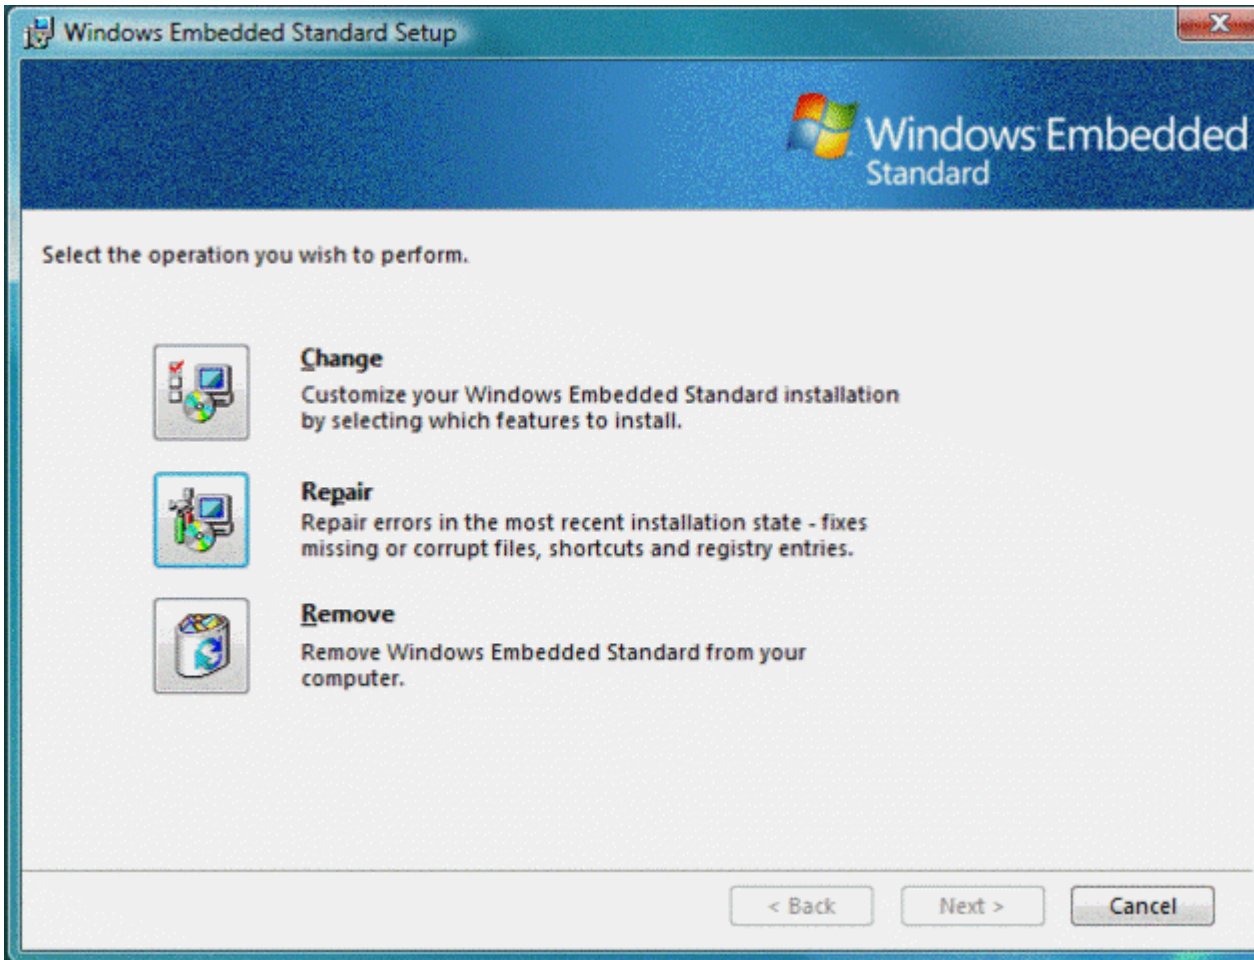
Windows Embedded Standard Setup

Windows Embedded Standard

Select the operation you wish to perform.

Change
Customize your Windows Embedded Standard installation by selecting which features to install.

Repair
Repair errors in the most recent installation state - fixes missing or corrupt files, shortcuts and registry entries.

Remove
Remove Windows Embedded Standard from your computer.

< Back | Next > | Cancel